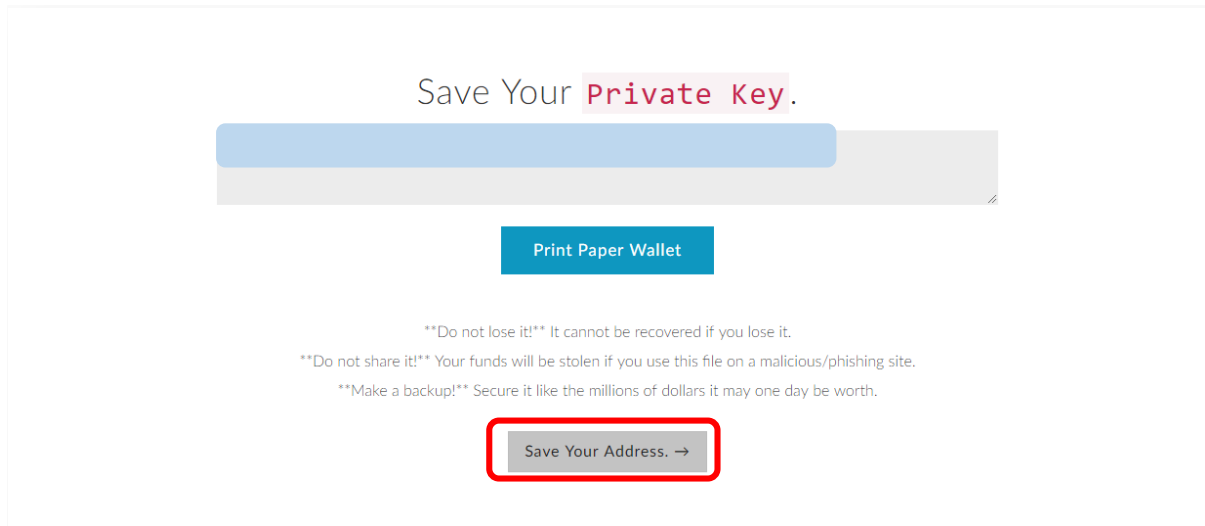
Save Your Private Key.

Print Paper Wallet

**Do not lose it!** It cannot be recovered if you lose it.

**Do not share it!** Your funds will be stolen if you use this file on a malicious/phishing site.

**Make a backup!** Secure it like the millions of dollars it may one day be worth.

Save Your Address. →